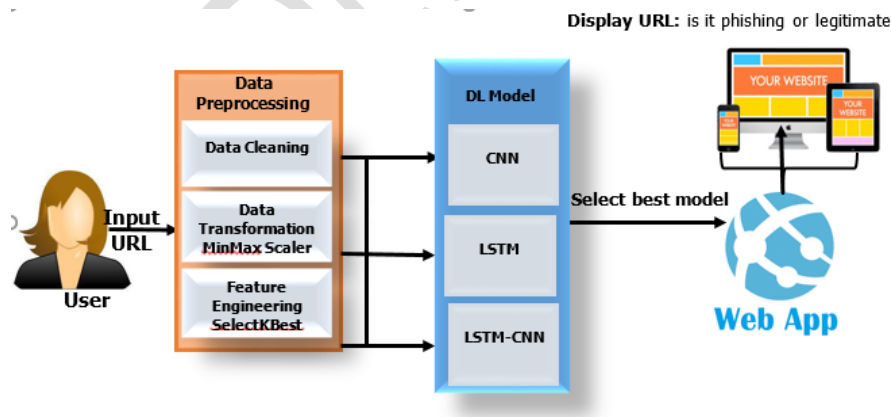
Display URL: is it phishing or legitimate

YOUR WEBSITE

YOUR WEBSITE

YOUR WEBSITE

Data Preprocessing

Data Cleaning

Data Transformation MinMax Scaler

Feature Engineering SelectKBest

Input URL

User

DL Model

CNN

LSTM

LSTM-CNN

Select best model

Web App